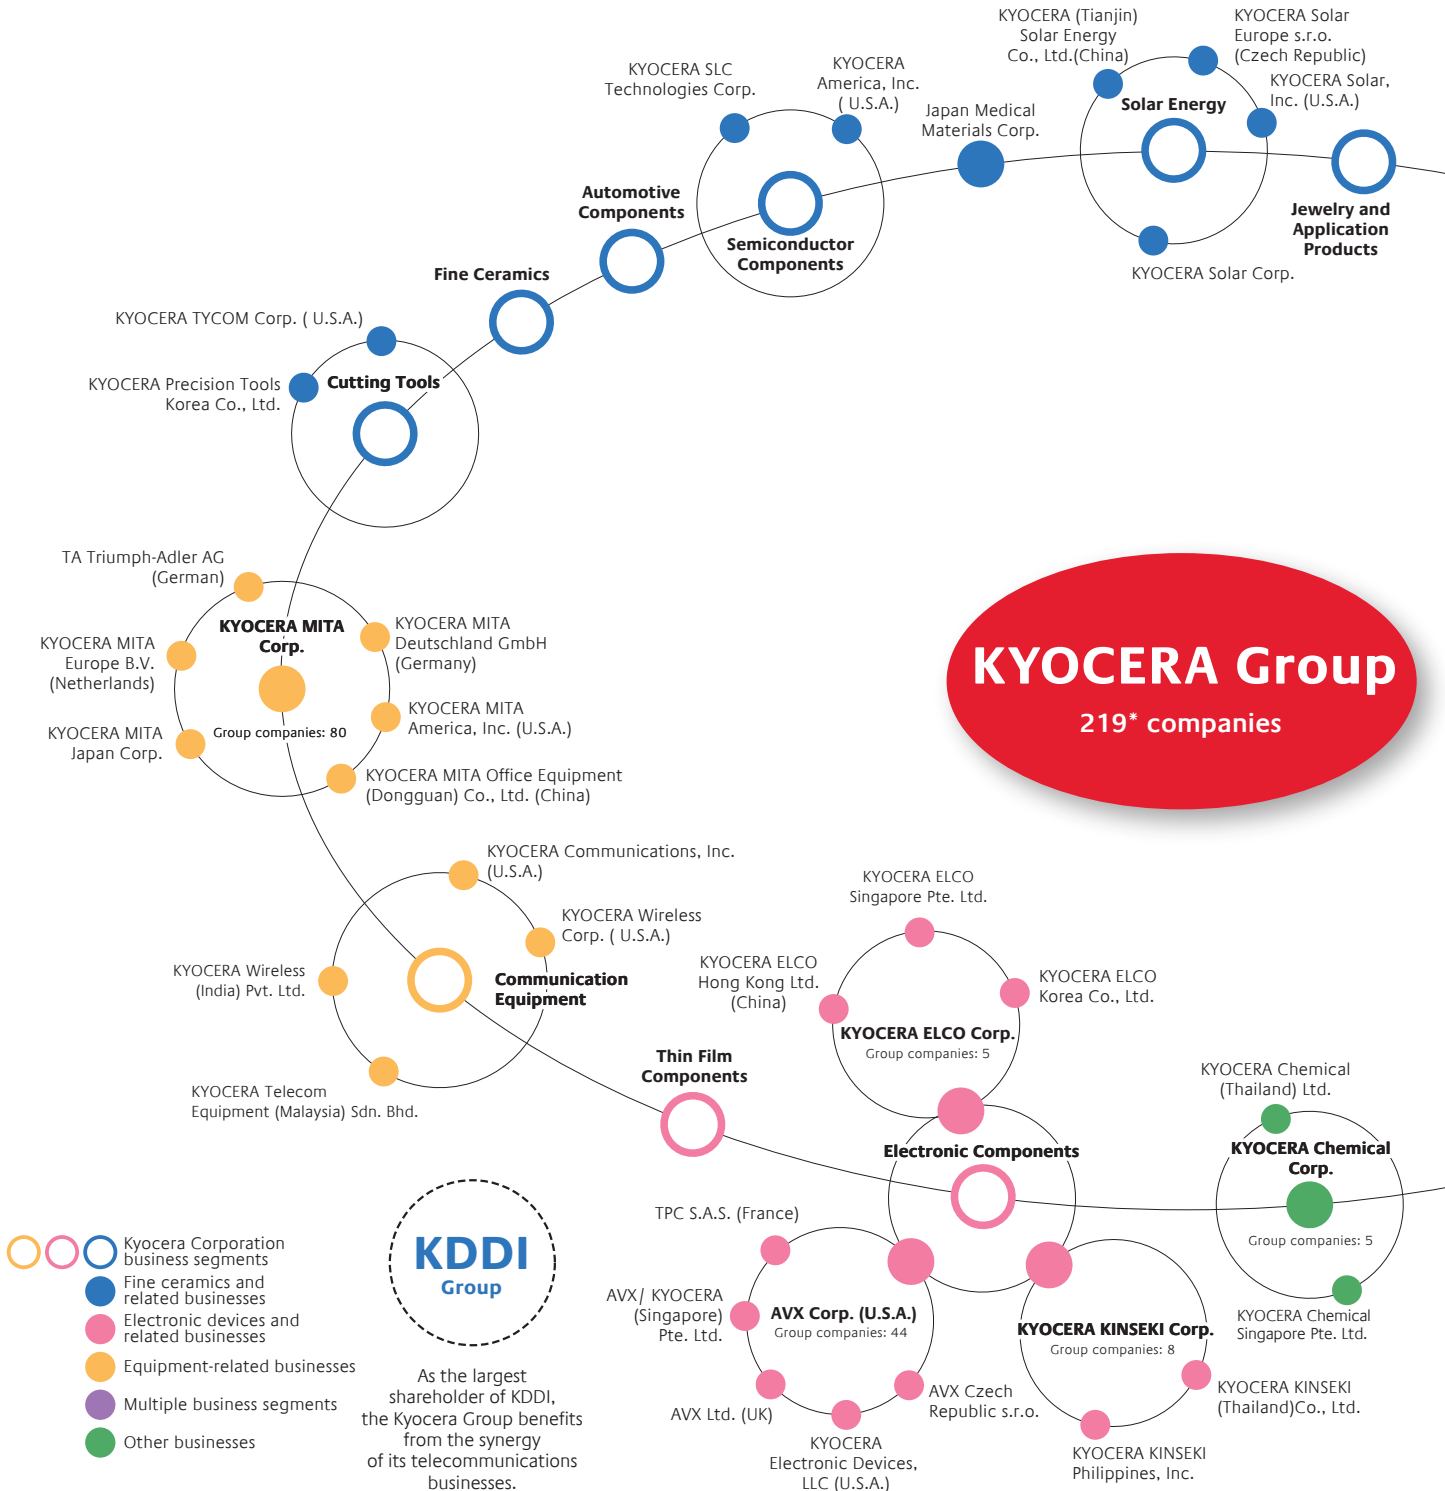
KYOCERA (Tianjin) Solar Energy Co., Ltd.(China)

KYOCERA Solar Europe s.r.o. (Czech Republic)

KYOCERA Solar, Inc. (U.S.A.)

Solar Energy

KYOCERA Solar Corp.

Jewelry and Application Products

Japan Medical Materials Corp.

KYOCERA SLC Technologies Corp.

KYOCERA America, Inc. ( U.S.A.)

Semiconductor Components

Automotive Components

Fine Ceramics

KYOCERA TYCOM Corp. ( U.S.A.)

KYOCERA Precision Tools Korea Co., Ltd.

Cutting Tools

TA Triumph-Adler AG (German)

KYOCERA MITA Europe B.V. (Netherlands)

KYOCERA MITA Corp.

Group companies: 80

KYOCERA MITA Japan Corp.

KYOCERA MITA Deutschland GmbH (Germany)

KYOCERA MITA America, Inc. (U.S.A.)

KYOCERA MITA Office Equipment (Dongguan) Co., Ltd. (China)

KYOCERA Group

219* companies

KYOCERA Communications, Inc. (U.S.A.)

KYOCERA Wireless Corp. ( U.S.A.)

KYOCERA Wireless (India) Pvt. Ltd.

Communication Equipment

KYOCERA Telecom Equipment (Malaysia) Sdn. Bhd.

KYOCERA ELCO Singapore Pte. Ltd.

KYOCERA ELCO Hong Kong Ltd. (China)

KYOCERA ELCO Korea Co., Ltd.

KYOCERA ELCO Corp.

Group companies: 5

Thin Film Components

Electronic Components

KYOCERA Chemical (Thailand) Ltd.

KYOCERA Chemical Corp.

Group companies: 5

KYOCERA Chemical Singapore Pte. Ltd.

TPC S.A.S. (France)

AVX/ KYOCERA (Singapore) Pte. Ltd.

AVX Corp. (U.S.A.)

Group companies: 44

AVX Ltd. (UK)

KYOCERA Electronic Devices, LLC (U.S.A.)

AVX Czech Republic s.r.o.

KYOCERA KINSEKI Corp.

Group companies: 8

KYOCERA KINSEKI (Thailand)Co., Ltd.

KYOCERA KINSEKI Philippines, Inc.

Kyocera Corporation business segments

Fine ceramics and related businesses

Electronic devices and related businesses

Equipment-related businesses

Multiple business segments

Other businesses

KDDI Group

As the largest shareholder of KDDI, the Kyocera Group benefits from the synergy of its telecommunications businesses.